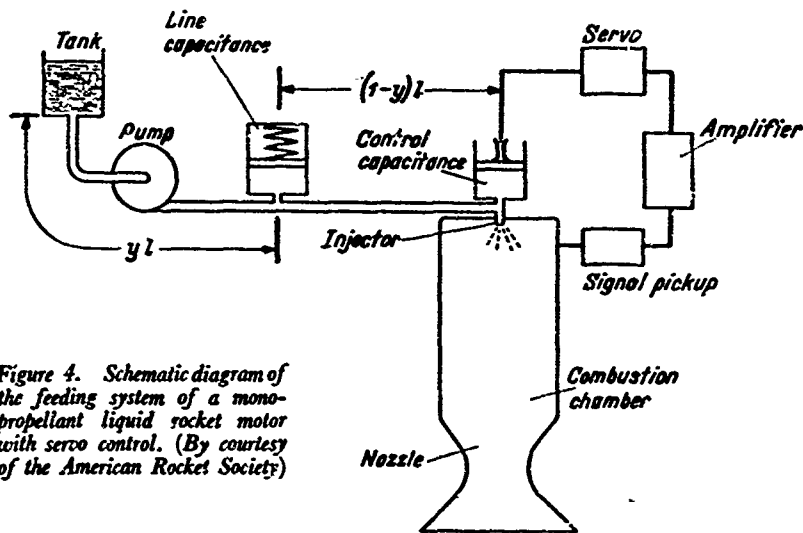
Tank

Line capacitance

Servo

$(1-y)l$

Pump

Control capacitance

Amplifier

Injector

$yl$

Signal pickup

Figure 4. Schematic diagram of the feeding system of a monopropellant liquid rocket motor with servo control. (By courtesy of the American Rocket Society)

Combustion chamber

Nozzle